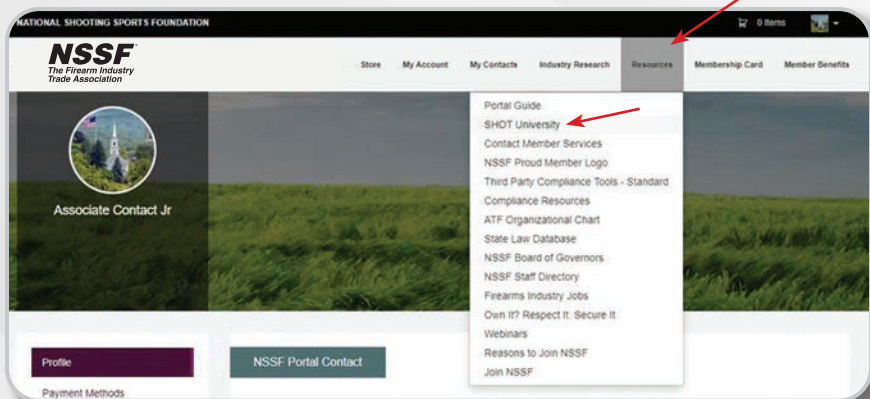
NATIONAL SHOOTING SPORTS FOUNDATION

0 Items

NSSF
The Firearm Industry Trade Association

Store
My Account
My Contacts
Industry Research
Resources
Membership Card
Member Benefits

Portal Guide
SHOT University
Contact Member Services
NSSF Proud Member Logo
Third Party Compliance Tools - Standard
Compliance Resources
ATF Organizational Chart
State Law Database
NSSF Board of Governors
NSSF Staff Directory
Firearms Industry Jobs
Own It? Respect It. Secure It
Webinars
Reasons to Join NSSF
Join NSSF

Associate Contact Jr

Profile
Payment Methods

NSSF Portal Contact